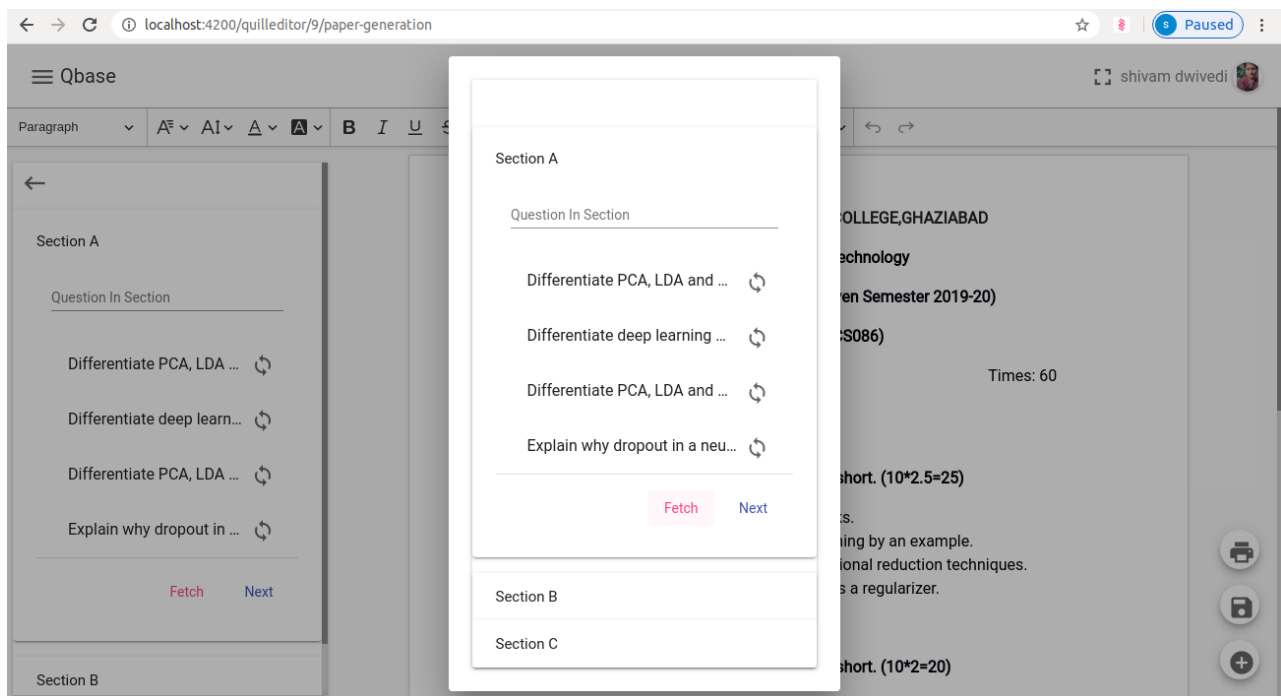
localhost:4200/quilleditor/9/paper-generation

S Paused

Qbase

shivam dwivedi

Paragraph

B I U

Section A

Question In Section

Differentiate PCA, LDA ...

Differentiate deep learn...

Differentiate PCA, LDA ...

Explain why dropout in ...

Fetch Next

Section B

Section A

Question In Section

Differentiate PCA, LDA and ...

Differentiate deep learning ...

Differentiate PCA, LDA and ...

Explain why dropout in a neu...

Fetch Next

Section B

Section C

COLLEGE,GHAZIABAD

echnology

ven Semester 2019-20)

CS086)

Times: 60

short. (10*2.5=25)

s.

ning by an example.

ional reduction techniques.

s a regularizer.

short. (10*2=20)